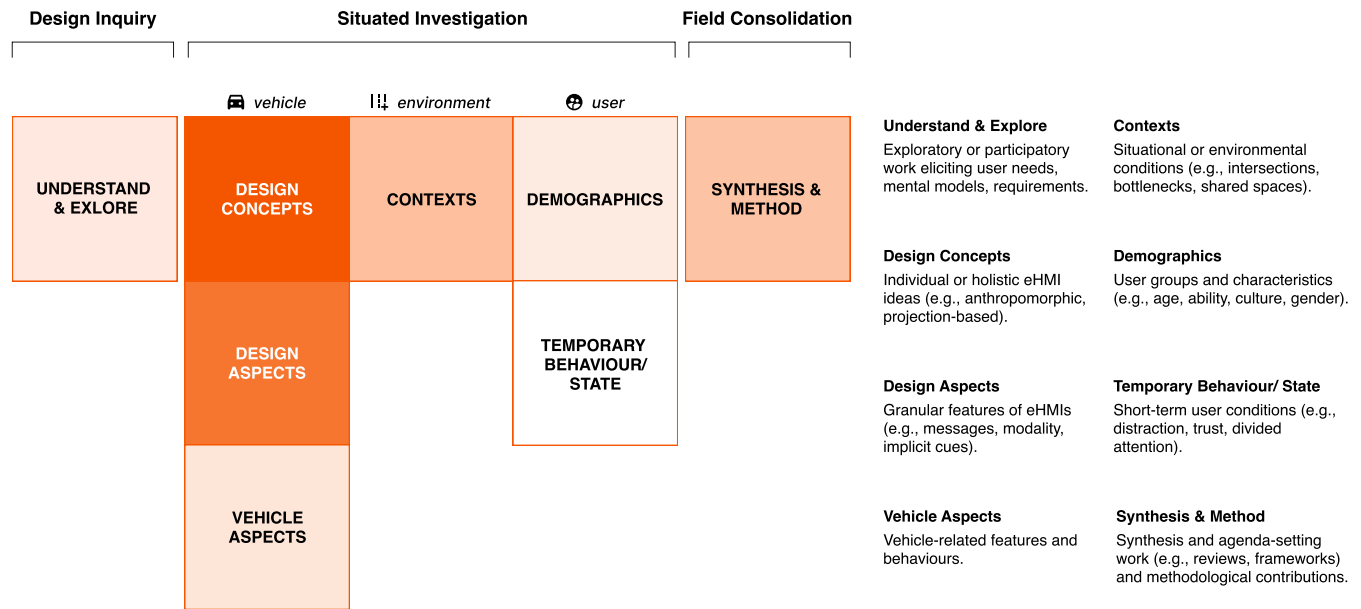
Design Inquiry

Situated Investigation

Field Consolidation

vehicle

environment

user

UNDERSTAND & EXLORE

DESIGN CONCEPTS

CONTEXTS

DEMOGRAPHICS

SYNTHESIS & METHOD

DESIGN ASPECTS

TEMPORARY BEHAVIOUR/ STATE

VEHICLE ASPECTS

Understand & Explore
Exploratory or participatory work eliciting user needs, mental models, requirements.

Contexts
Situational or environmental conditions (e.g., intersections, bottlenecks, shared spaces).

Design Concepts
Individual or holistic eHMI ideas (e.g., anthropomorphic, projection-based).

Demographics
User groups and characteristics (e.g., age, ability, culture, gender).

Design Aspects
Granular features of eHMIs (e.g., messages, modality, implicit cues).

Temporary Behaviour/ State
Short-term user conditions (e.g., distraction, trust, divided attention).

Vehicle Aspects
Vehicle-related features and behaviours.

Synthesis & Method
Synthesis and agenda-setting work (e.g., reviews, frameworks) and methodological contributions.